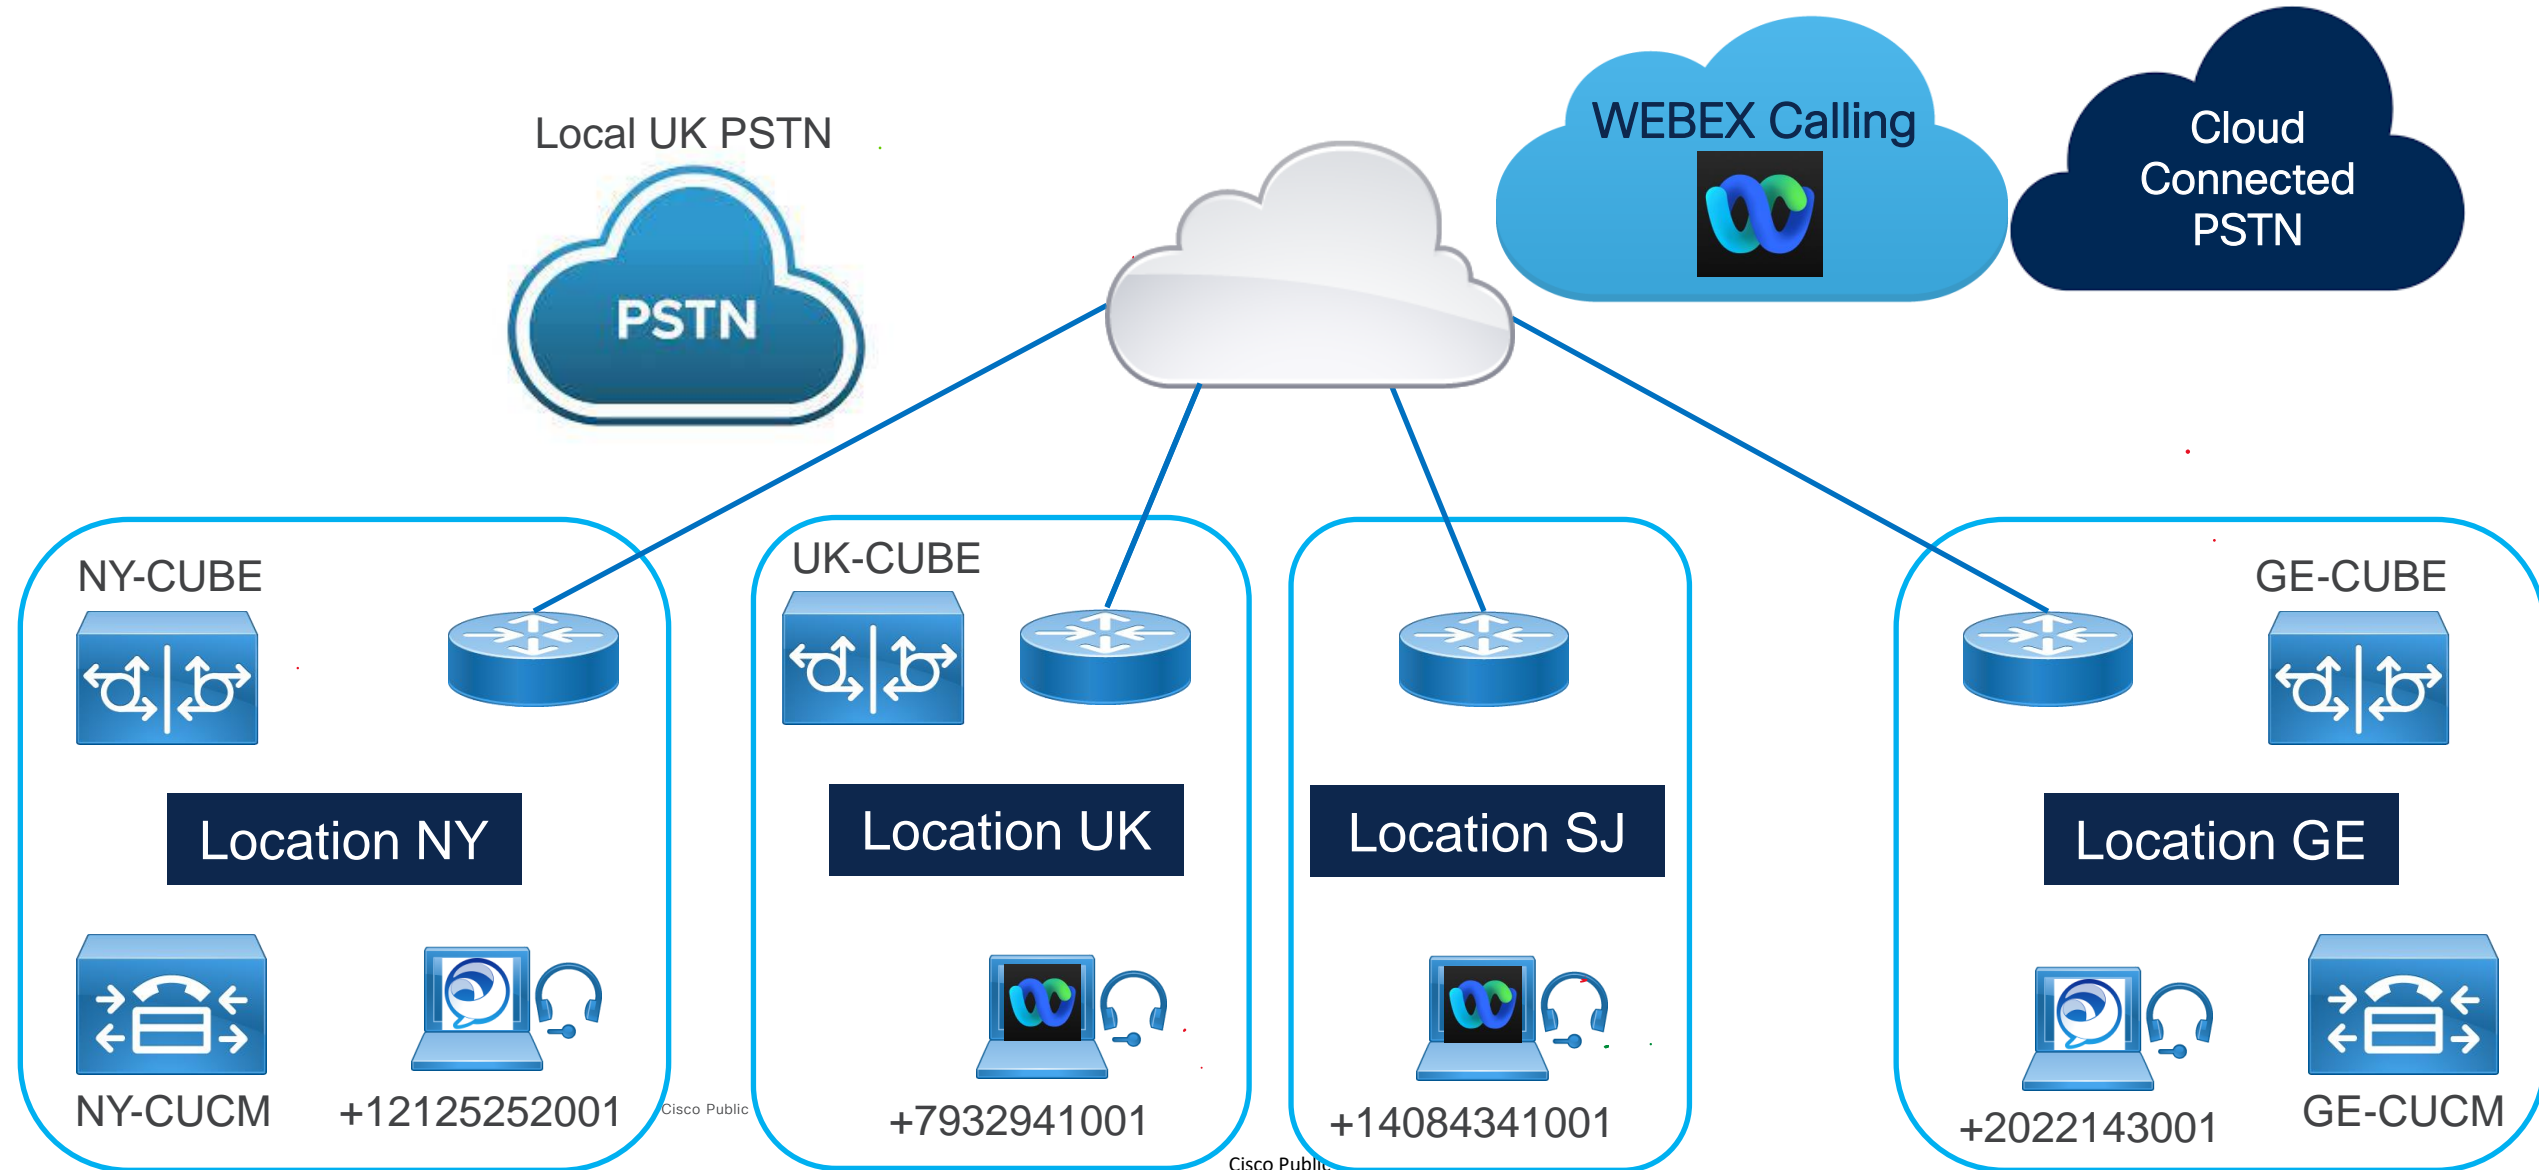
Local UK PSTN

PSTN

WEBEX Calling

Cloud Connected PSTN

NY-CUBE

Location NY

NY-CUCM

+12125252001

Cisco Public

UK-CUBE

Location UK

+7932941001

Location SJ

+14084341001

Cisco Public

GE-CUBE

Location GE

+2022143001

GE-CUCM